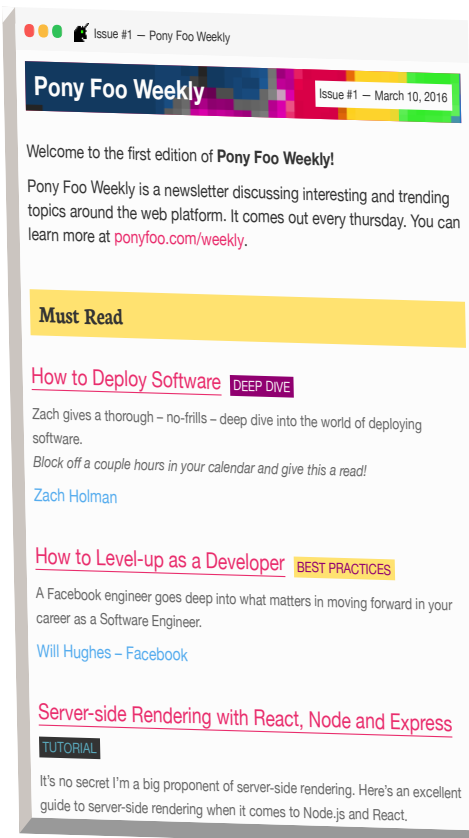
Issue #1 — Pony Foo Weekly

Pony Foo Weekly

Issue #1 — March 10, 2016

Welcome to the first edition of **Pony Foo Weekly!**

Pony Foo Weekly is a newsletter discussing interesting and trending topics around the web platform. It comes out every thursday. You can learn more at ponyfoo.com/weekly.

Must Read

How to Deploy Software DEEP DIVE

Zach gives a thorough – no-frills – deep dive into the world of deploying software.

*Block off a couple hours in your calendar and give this a read!*

Zach Holman

How to Level-up as a Developer BEST PRACTICES

A Facebook engineer goes deep into what matters in moving forward in your career as a Software Engineer.

Will Hughes – Facebook

Server-side Rendering with React, Node and Express

TUTORIAL

It's no secret I'm a big proponent of server-side rendering. Here's an excellent guide to server-side rendering when it comes to Node.js and React.